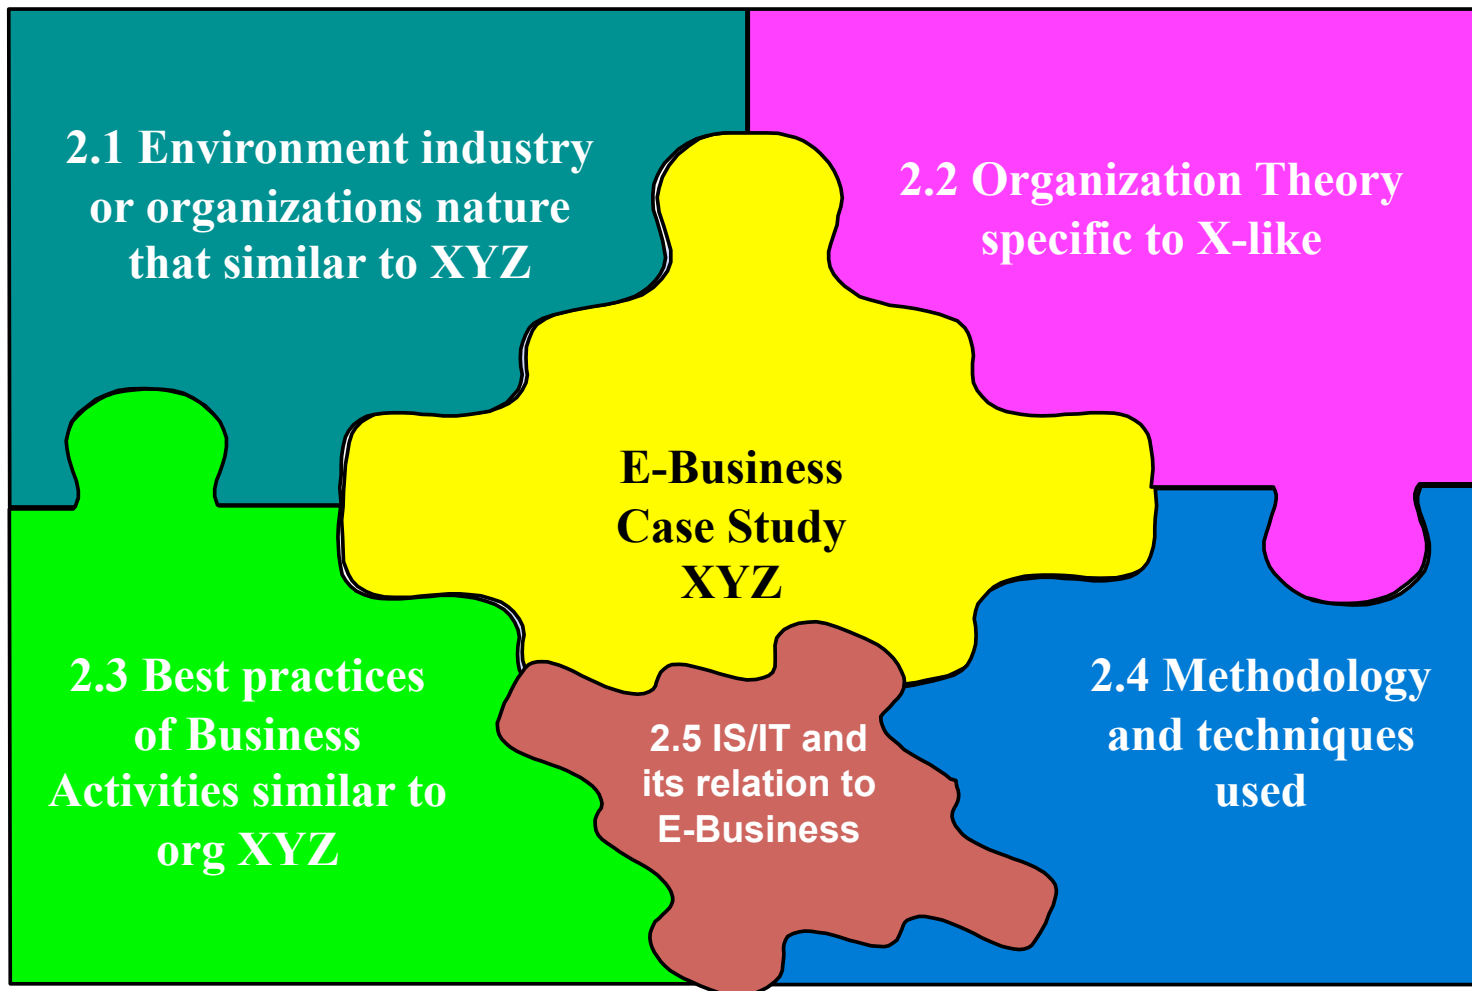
2.1 Environment industry or organizations nature that similar to XYZ

2.2 Organization Theory specific to X-like

E-Business Case Study XYZ

2.3 Best practices of Business Activities similar to org XYZ

2.5 IS/IT and its relation to E-Business

2.4 Methodology and techniques used